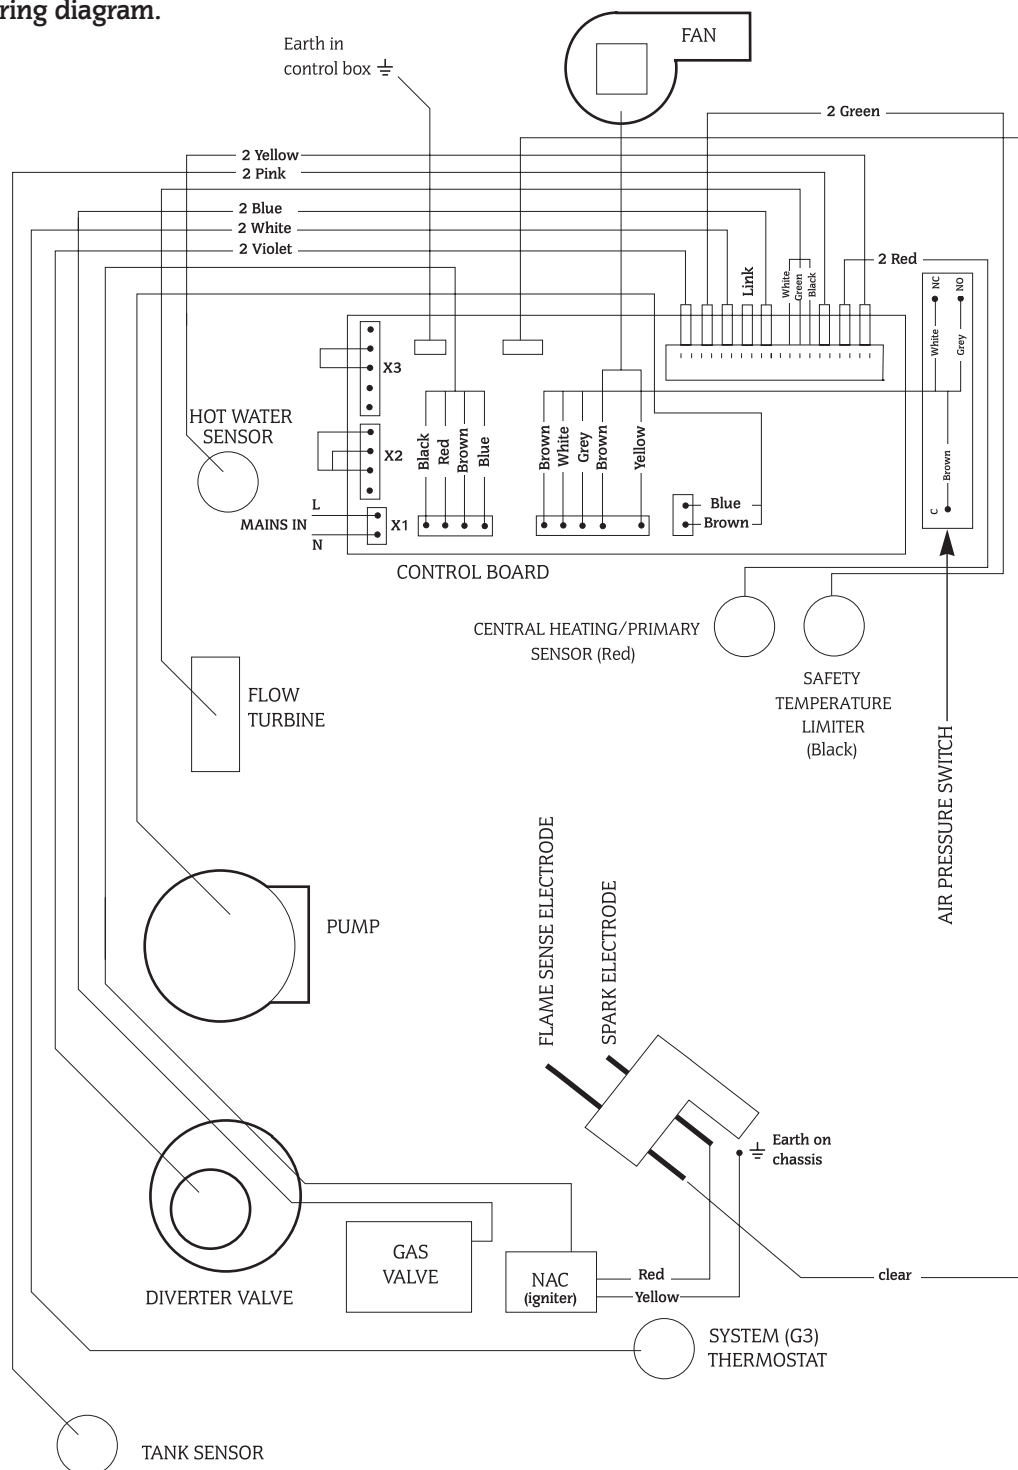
ring diagram.

Earth in control box

FAN

2 Green

2 Yellow
2 Pink
2 Blue
2 White
2 Violet

2 Red

Link
White
Green
Black

NC
NO
White
Grey
Brown
C

X3
X2
X1

HOT WATER SENSOR

L
MAINS IN
N

Black
Red
Brown
Blue

Brown
White
Grey
Brown
Yellow

Blue
Brown

CONTROL BOARD

CENTRAL HEATING/PRIMARY SENSOR (Red)

SAFETY TEMPERATURE LIMITER (Black)

AIR PRESSURE SWITCH

FLOW TURBINE

PUMP

FLAME SENSE ELECTRODE

SPARK ELECTRODE

Earth on chassis

GAS VALVE

NAC (igniter)

Red
Yellow

clear

DIVERTER VALVE

SYSTEM (G3) THERMOSTAT

TANK SENSOR